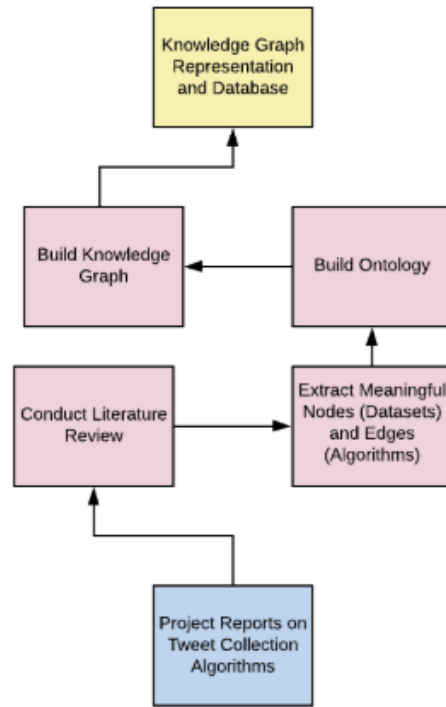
Knowledge Graph Representation and Database

Build Knowledge Graph

Build Ontology

Conduct Literature Review

Extract Meaningful Nodes (Datasets) and Edges (Algorithms)

Project Reports on Tweet Collection Algorithms